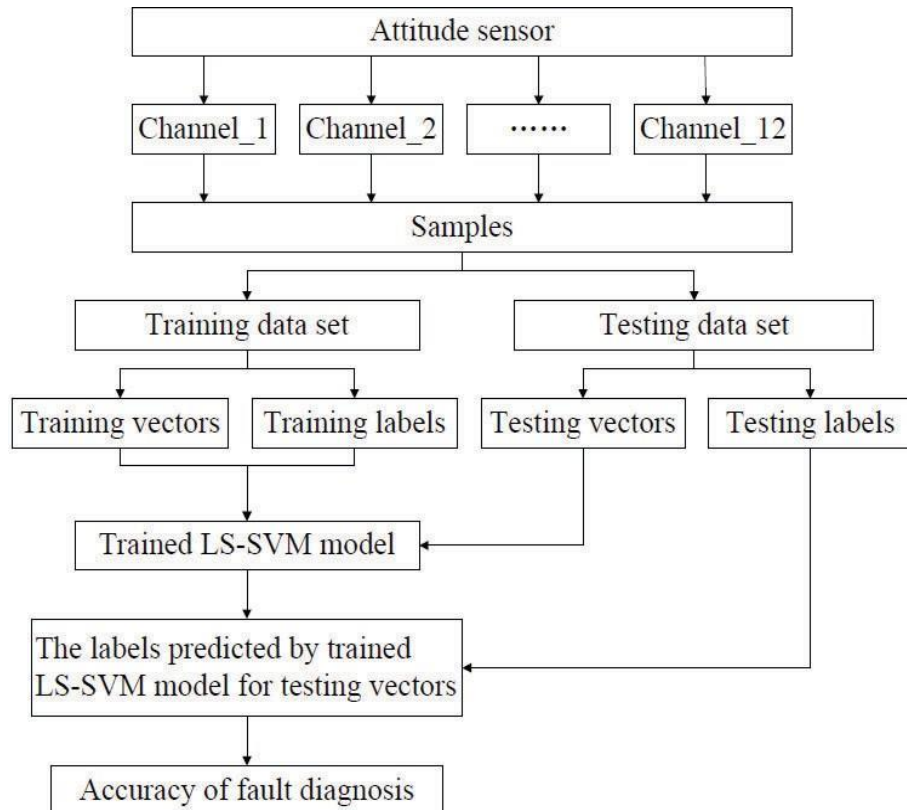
Attitude sensor

Channel_1

Channel_2

……

Channel_12

Samples

Training data set

Testing data set

Training vectors

Training labels

Testing vectors

Testing labels

Trained LS-SVM model

The labels predicted by trained LS-SVM model for testing vectors

Accuracy of fault diagnosis